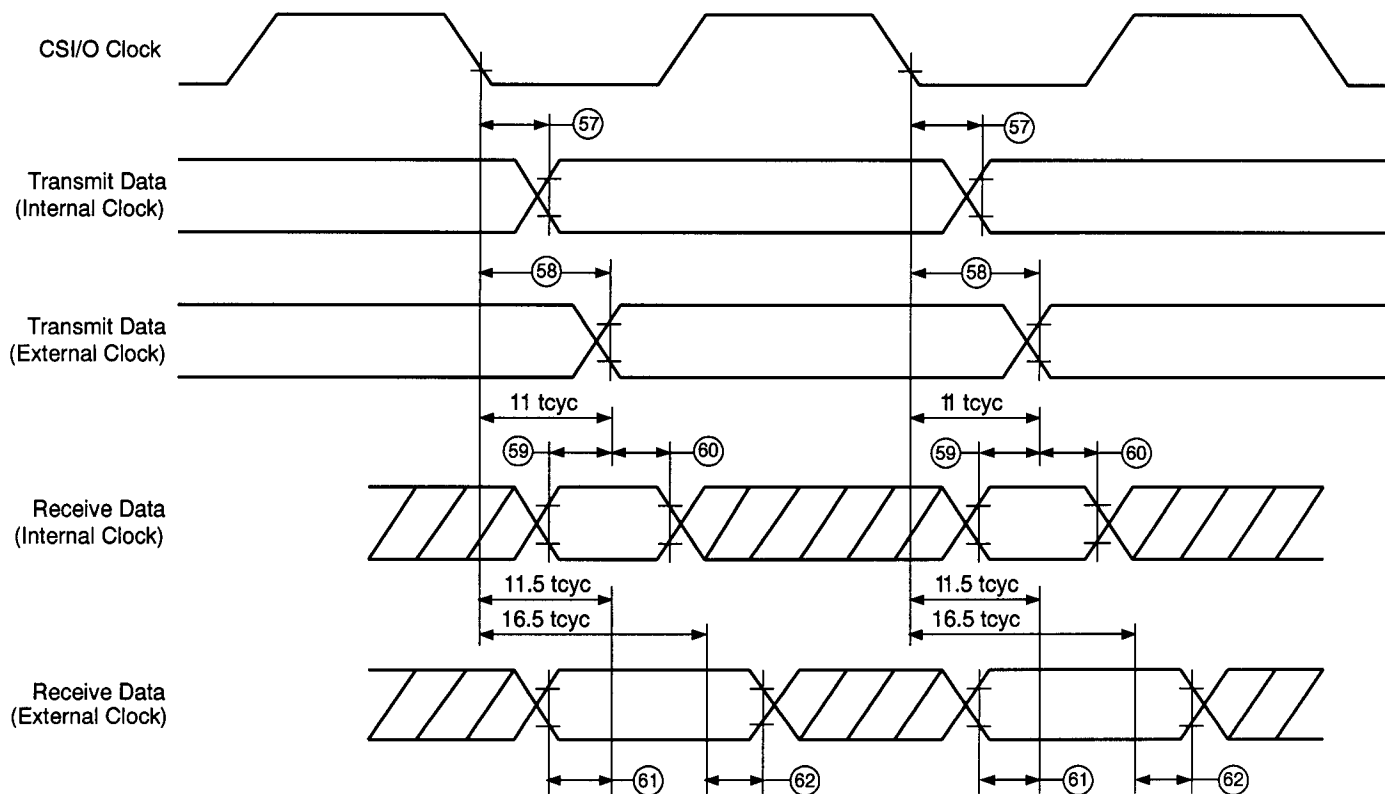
CSI/O Clock

57

57

Transmit Data (Internal Clock)

58

58

Transmit Data (External Clock)

11 tcyc

11 tcyc

59

60

59

60

Receive Data (Internal Clock)

11.5 tcyc

16.5 tcyc

11.5 tcyc

16.5 tcyc

Receive Data (External Clock)

61

62

61

62